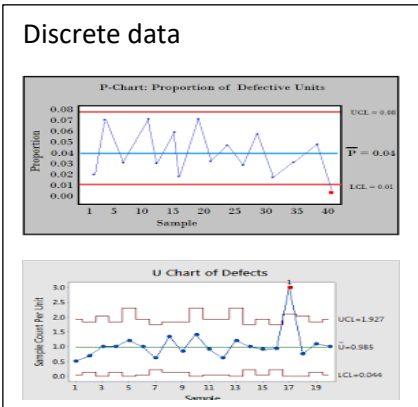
Discrete data

P-Chart: Proportion of Defective Units

0.08
0.07
0.06
0.05
0.04
0.03
0.02
0.01
0.00

Proportion

UCL = 0.08

$\overline{P} = 0.04$

LCL = 0.01

1 5 10 15 20 25 30 35 40

Sample

U Chart of Defects

3.0
2.5
2.0
1.5
1.0
0.5
0.0

Sample Count Per Unit

1

UCL=1.927

$\bar{U}$=0.985

LCL=0.044

1 3 5 7 9 11 13 15 17 19

Sample